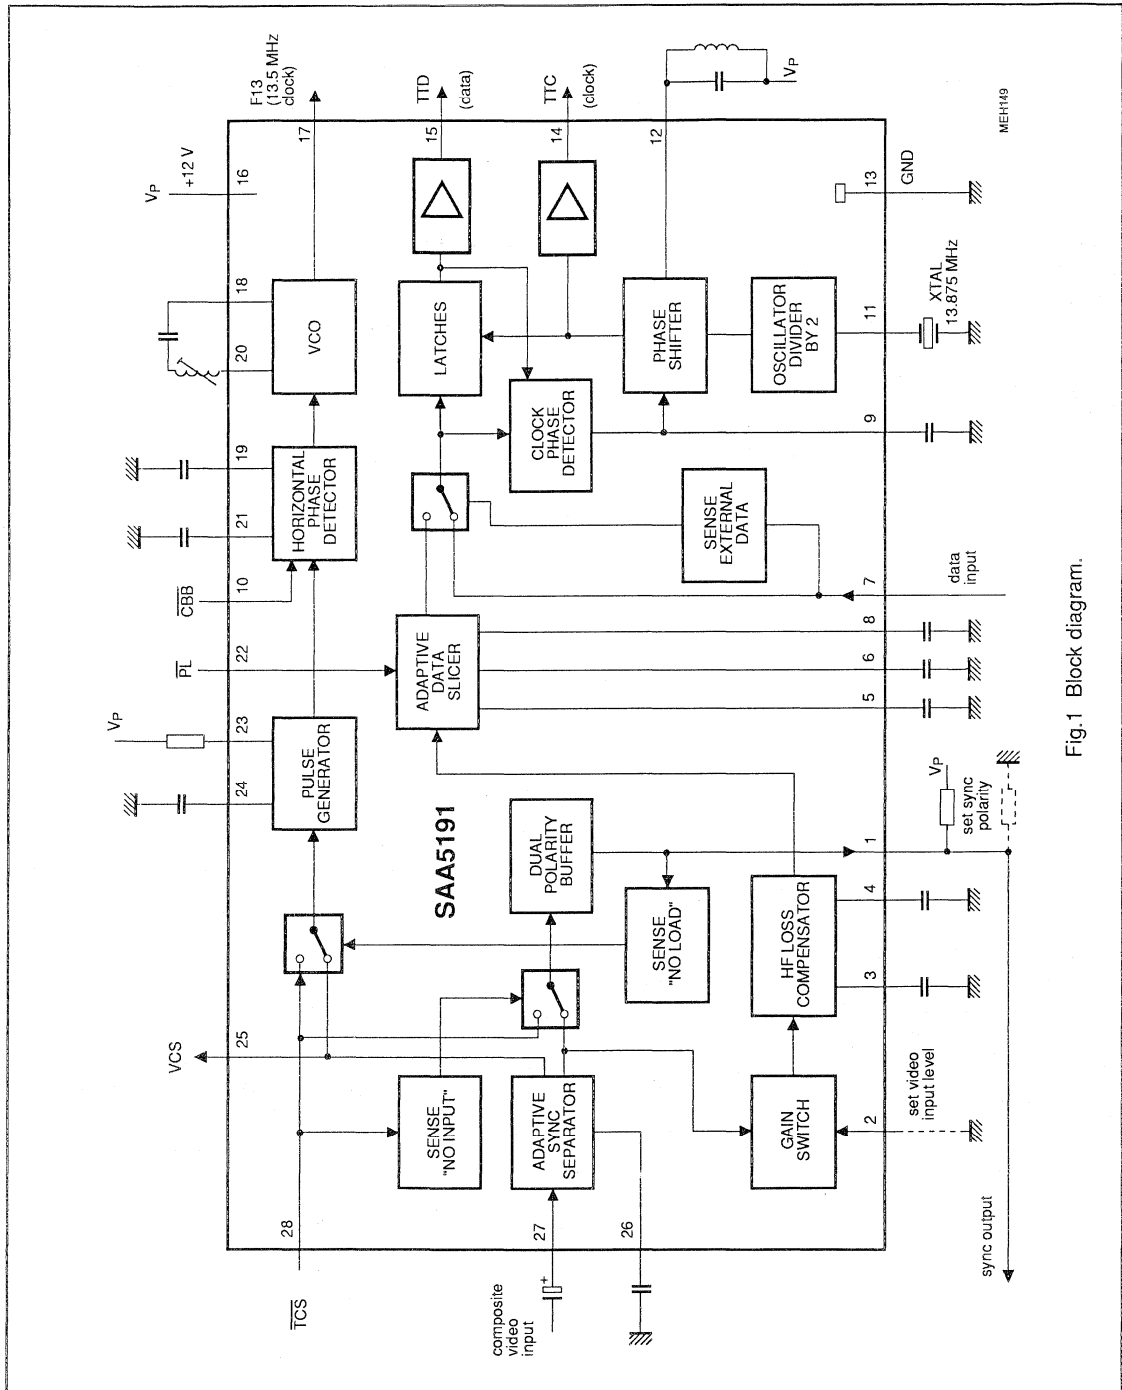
Fig.1 Block diagram.

MEH149

SAA5191

$V_P$
+12 V
16
F13 (13.5 MHz clock)
17
TTD (data)
15
TTC (clock)
14
12
$V_P$
13
GND
18
20
VCO
LATCHES
PHASE SHIFTER
OSCILLATOR DIVIDER BY 2
11
XTAL 13.875 MHz
19
HORIZONTAL PHASE DETECTOR
21
CLOCK PHASE DETECTOR
9
10
$\overline{CBB}$
SENSE EXTERNAL DATA
7
data input
22
$\overline{PL}$
ADAPTIVE DATA SLICER
8
6
5
$V_P$
23
PULSE GENERATOR
24
DUAL POLARITY BUFFER
1
$V_P$
set sync polarity
SENSE "NO LOAD"
HF LOSS COMPENSATOR
4
3
VCS
25
SENSE "NO INPUT"
ADAPTIVE SYNC SEPARATOR
GAIN SWITCH
2
set video input level
28
$\overline{TCS}$
27
composite video input
26
sync output